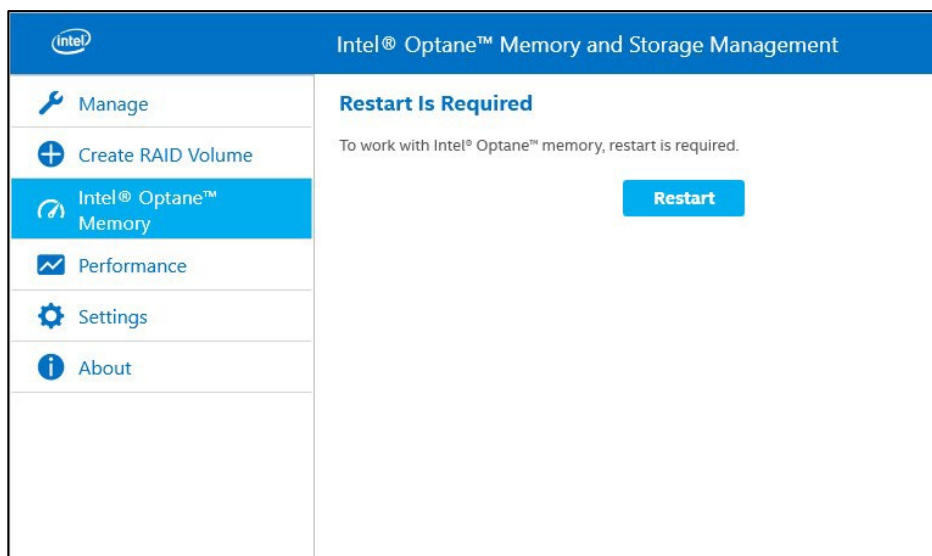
intel

Intel® Optane™ Memory and Storage Management

Manage

Create RAID Volume

Intel® Optane™ Memory

Performance

Settings

About

Restart Is Required

To work with Intel® Optane™ memory, restart is required.

Restart